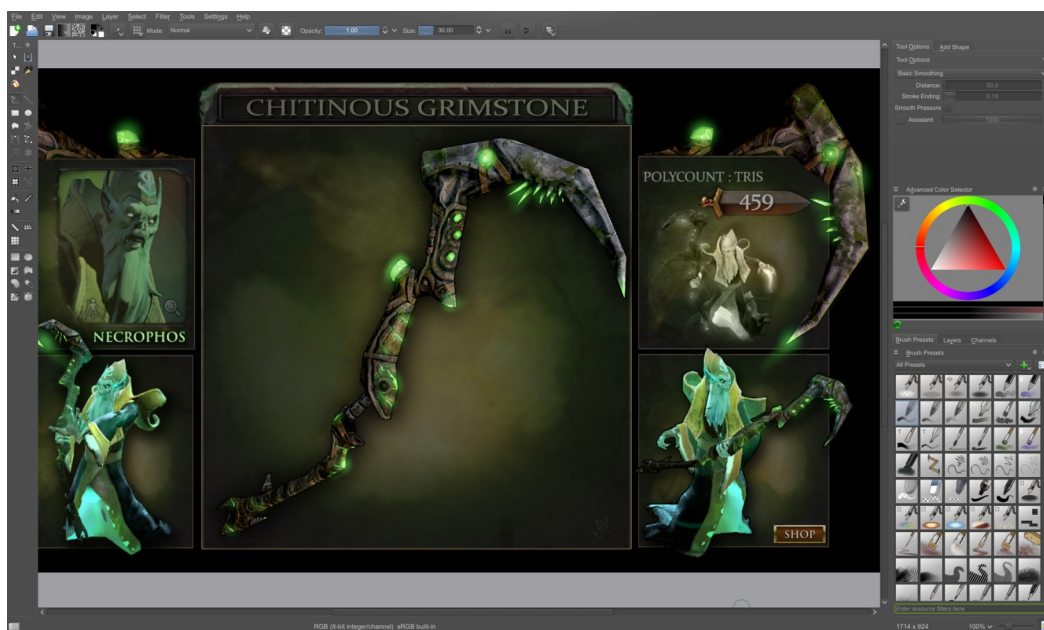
File Edit View Image Layer Select Filter Tools Settings Help

Mode: Normal Opacity: 1.00 Size: 30.00

CHITINOUS GRIMSTONE

NECROPHOS

POLYCOUNT : TRIS

459

SHOP

Tool Options Add Shape

Tool Options

Basic Smoothing

Distance: 50.0

Stroke Ending: 0.15

Smooth Pressure

Assistant 1000

Advanced Color Selector

Brush Presets Layers Channels

Brush Presets

All Presets

Enter resource filters here

RGB (8-bit integer/channel) sRGB built-in

1714 x 924

100%